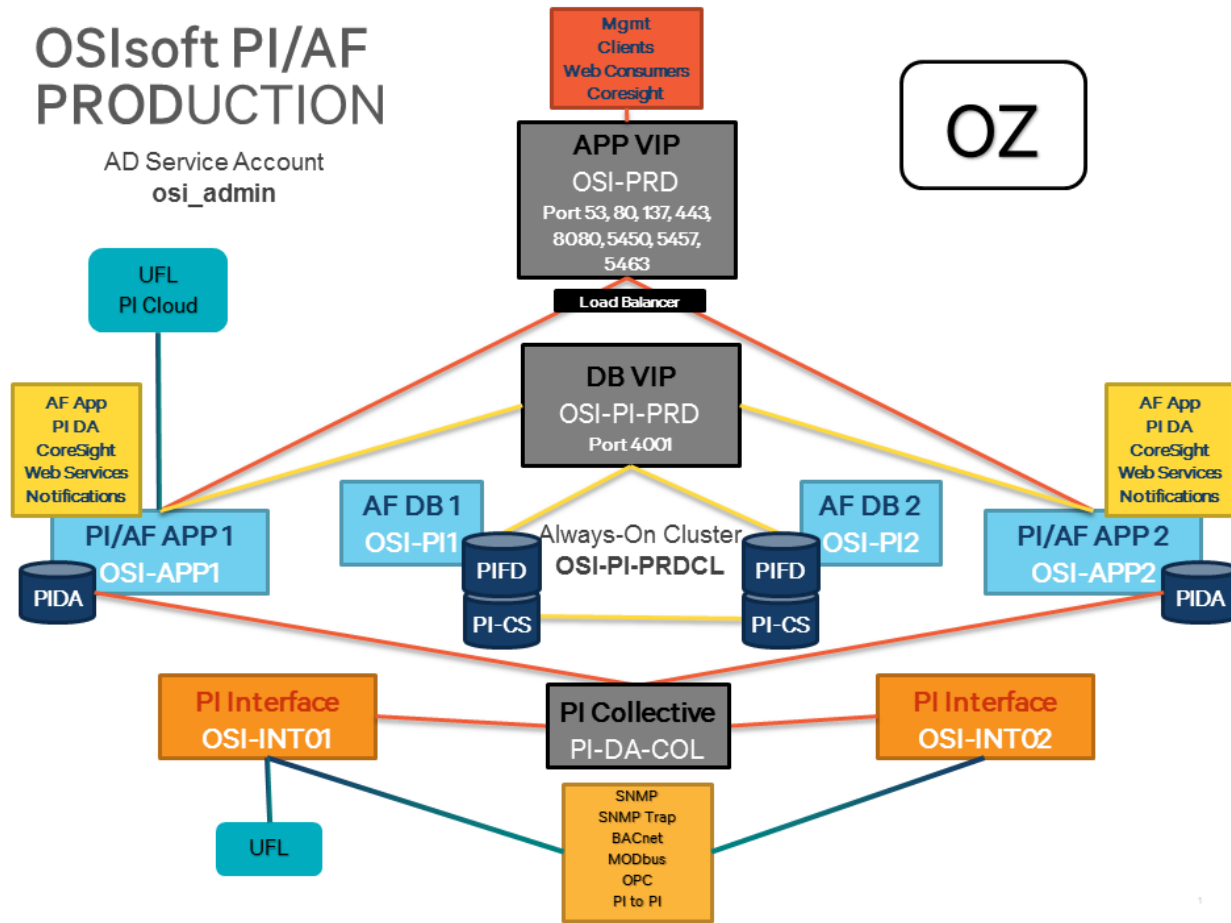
OSIsoft PI/AF PRODUCTION

AD Service Account
osi_admin

Mgmt
Clients
Web Consumers
Coresight

APP VIP
OSI-PRD
Port 53, 80, 137, 443, 8080, 5450, 5457, 5463

Load Balancer

OZ

UFL
PI Cloud

DB VIP
OSI-PI-PRD
Port 4001

AF App
PI DA
CoreSight
Web Services
Notifications

AF App
PI DA
CoreSight
Web Services
Notifications

PI/AF APP 1
OSI-APP1

AF DB 1
OSI-PI1

Always-On Cluster
OSI-PI-PRDCL

AF DB 2
OSI-PI2

PI/AF APP 2
OSI-APP2

PIDA

PIFD

PI-CS

PIFD

PI-CS

PIDA

PI Interface
OSI-INT01

PI Collective
PI-DA-COL

PI Interface
OSI-INT02

UFL

SNMP
SNMP Trap
BACnet
MODbus
OPC
PI to PI